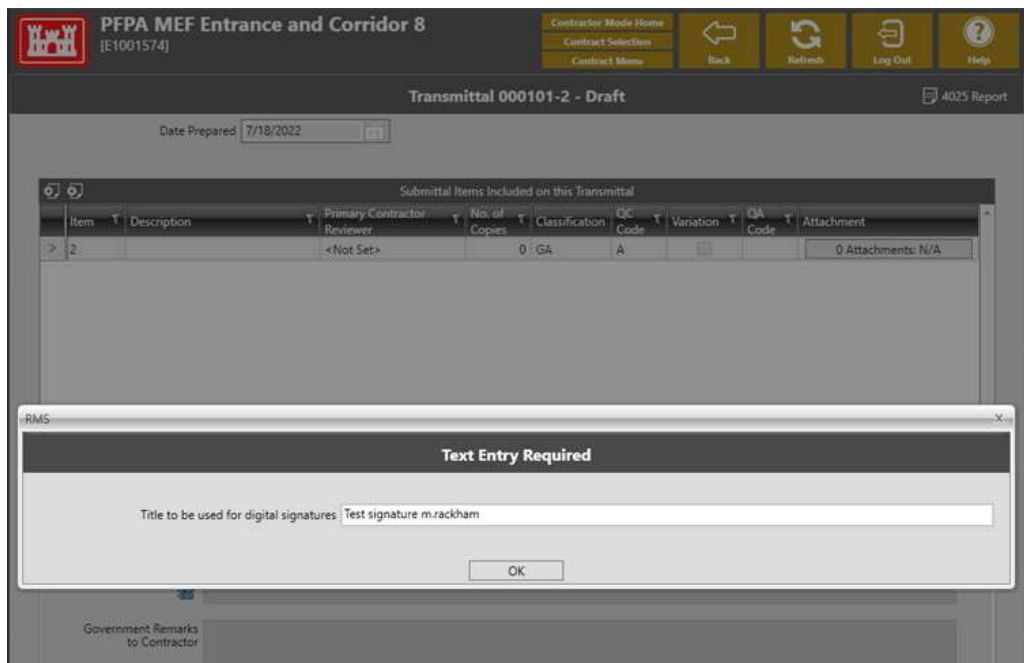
PFPA MEF Entrance and Corridor 8
[E1001574]

Contractor Mode Home
Contract Selection
Contract Menu

Back

Refresh

Log Out

Help

Transmittal 000101-2 - Draft

4025 Report

Date Prepared 7/18/2022

Submittal Items Included on this Transmittal

| | Item | Description | Primary Contractor Reviewer | No. of Copies | Classification | QC Code | Variation | QA Code | Attachment |
|---|---|---|---|---|---|---|---|---|---|
| > | 2 | | <Not Set> | 0 | GA | A | | | 0 Attachments: N/A |

RMS

Text Entry Required

Title to be used for digital signatures Test signature m.rackham

OK

Government Remarks to Contractor